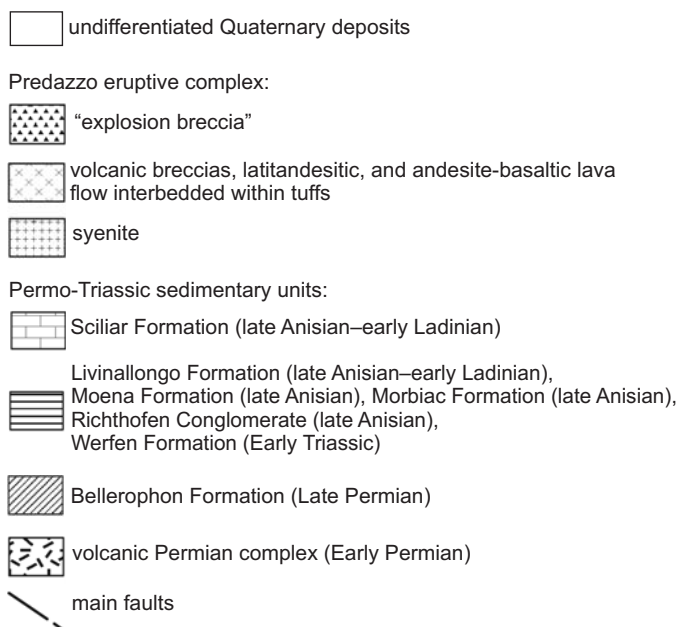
undifferentiated Quaternary deposits

Predazzo eruptive complex:

“explosion breccia”

volcanic breccias, latitandesitic, and andesite-basaltic lava flow interbedded within tuffs

syenite

Permo-Triassic sedimentary units:

Sciliar Formation (late Anisian–early Ladinian)

Livinallongo Formation (late Anisian–early Ladinian), Moena Formation (late Anisian), Morbiac Formation (late Anisian), Richthofen Conglomerate (late Anisian), Werfen Formation (Early Triassic)

Bellerophon Formation (Late Permian)

volcanic Permian complex (Early Permian)

main faults